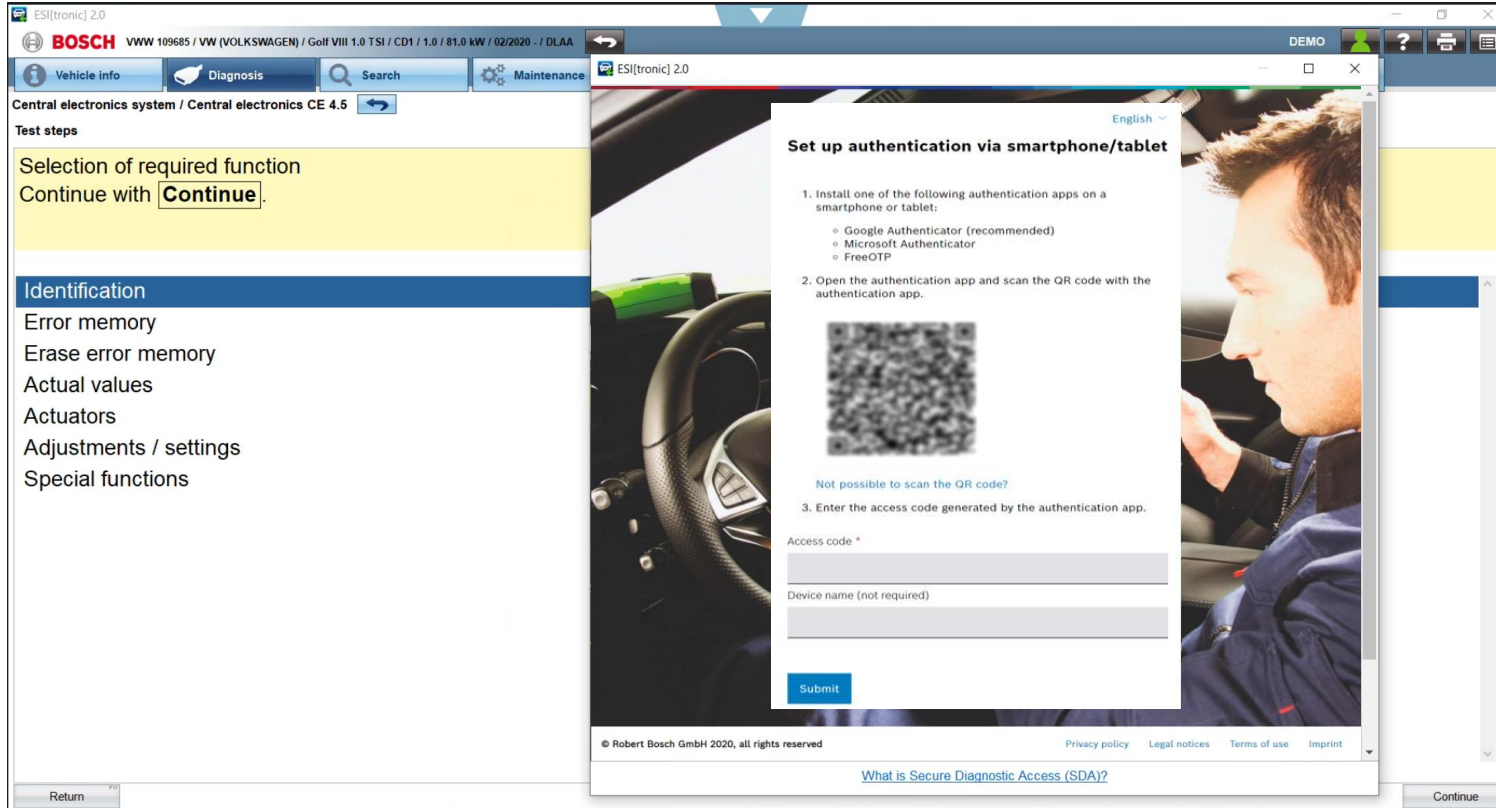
ESI[tronic] 2.0

BOSCH VWW 109685 / VW (VOLKSWAGEN) / Golf VIII 1.0 TSI / CD1 / 1.0 / 81.0 kW / 02/2020 - / DLAA

DEMO

Vehicle info Diagnosis Search Maintenance

Central electronics system / Central electronics CE 4.5

Test steps

Selection of required function
Continue with Continue.

Identification
Error memory
Erase error memory
Actual values
Actuators
Adjustments / settings
Special functions

ESI[tronic] 2.0

English

Set up authentication via smartphone/tablet

1. Install one of the following authentication apps on a smartphone or tablet:
- Google Authenticator (recommended)
- Microsoft Authenticator
- FreeOTP
2. Open the authentication app and scan the QR code with the authentication app.

Not possible to scan the QR code?

3. Enter the access code generated by the authentication app.

Access code *

Device name (not required)

Submit

© Robert Bosch GmbH 2020, all rights reserved

Privacy policy Legal notices Terms of use Imprint

What is Secure Diagnostic Access (SDA)?

Return

Continue